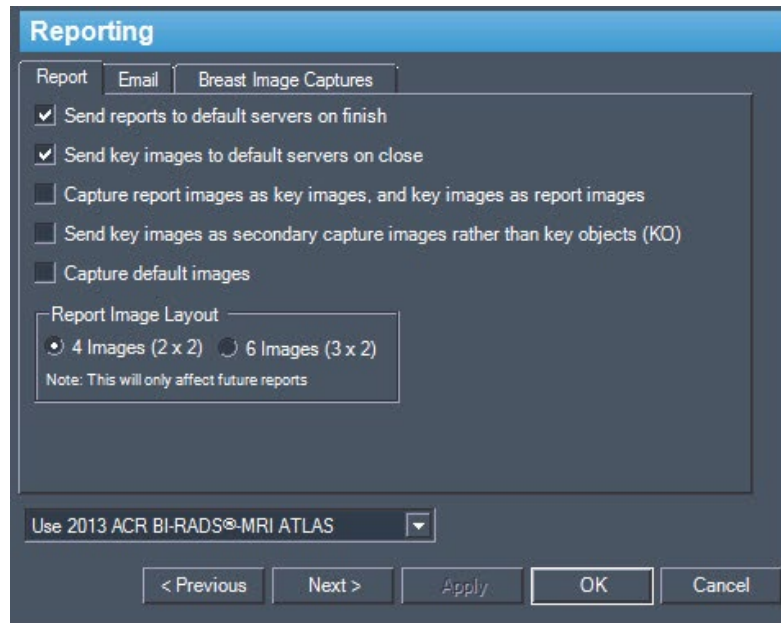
Reporting

Report | Email | Breast Image Captures

Send reports to default servers on finish

Send key images to default servers on close

Capture report images as key images, and key images as report images

Send key images as secondary capture images rather than key objects (KO)

Capture default images

Report Image Layout

4 Images (2 x 2) 6 Images (3 x 2)

Note: This will only affect future reports

Use 2013 ACR BI-RADS®-MRI ATLAS

< Previous | Next > | Apply | OK | Cancel